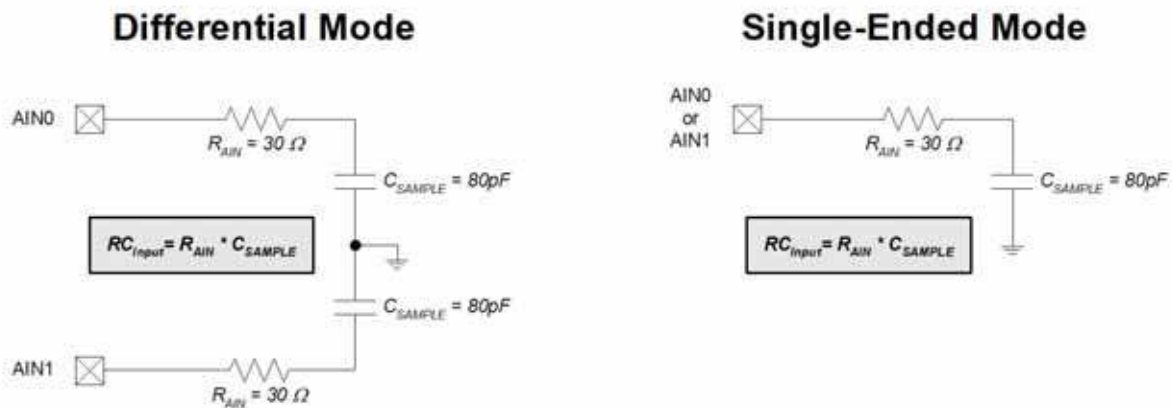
Differential Mode

AIN0

$R_{AIN} = 30\ \Omega$

$C_{SAMPLE} = 80pF$

$RC_{Input} = R_{AIN} * C_{SAMPLE}$

$C_{SAMPLE} = 80pF$

AIN1

$R_{AIN} = 30\ \Omega$

Single-Ended Mode

AIN0
or
AIN1

$R_{AIN} = 30\ \Omega$

$C_{SAMPLE} = 80pF$

$RC_{Input} = R_{AIN} * C_{SAMPLE}$